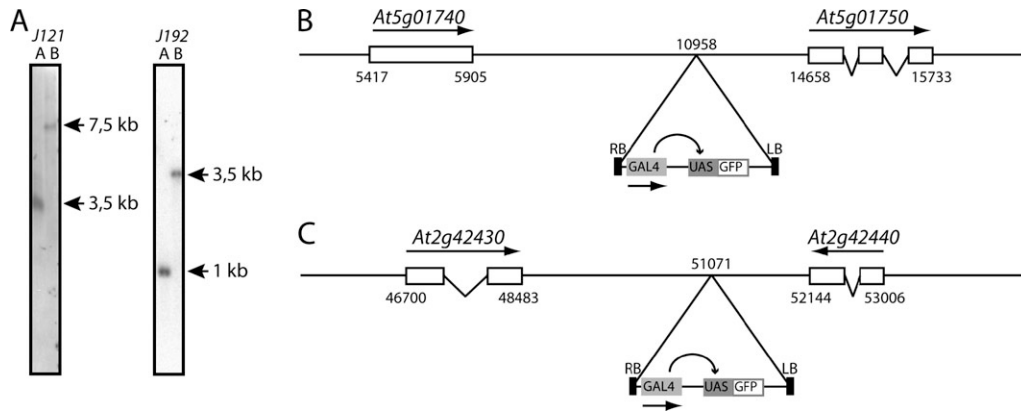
A

J121
A B

7,5 kb

3,5 kb

J192
A B

3,5 kb

1 kb

B

At5g01740

At5g01750

10958

5417

5905

14658

15733

RB

GAL4

UAS

GFP

LB

C

At2g42430

At2g42440

51071

46700

48483

52144

53006

RB

GAL4

UAS

GFP

LB